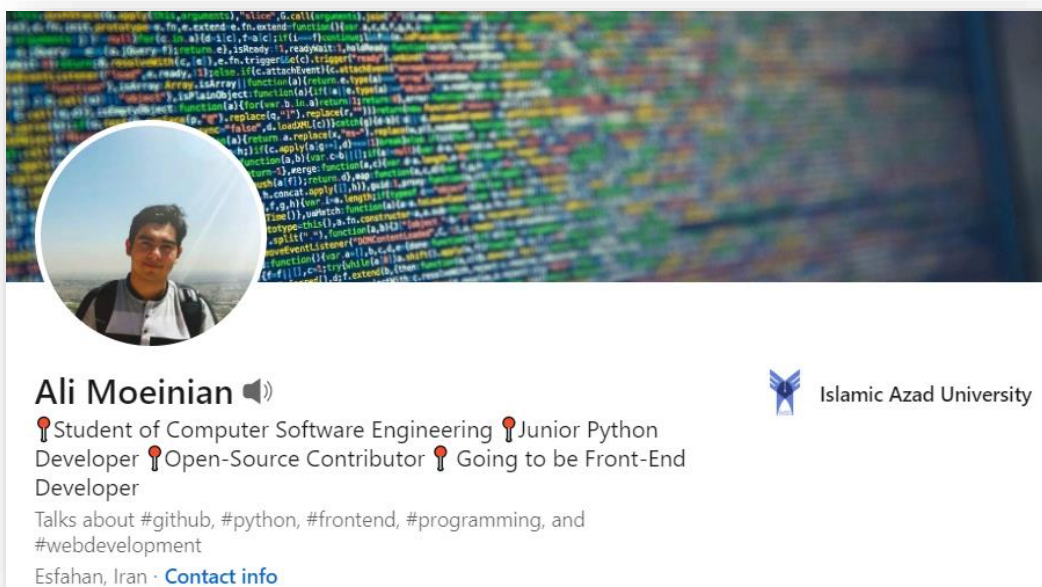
Ali Moeinian

📍Student of Computer Software Engineering 📍Junior Python Developer 📍Open-Source Contributor 📍 Going to be Front-End Developer

Talks about #github, #python, #frontend, #programming, and #webdevelopment

Esfahan, Iran · Contact info

Islamic Azad University